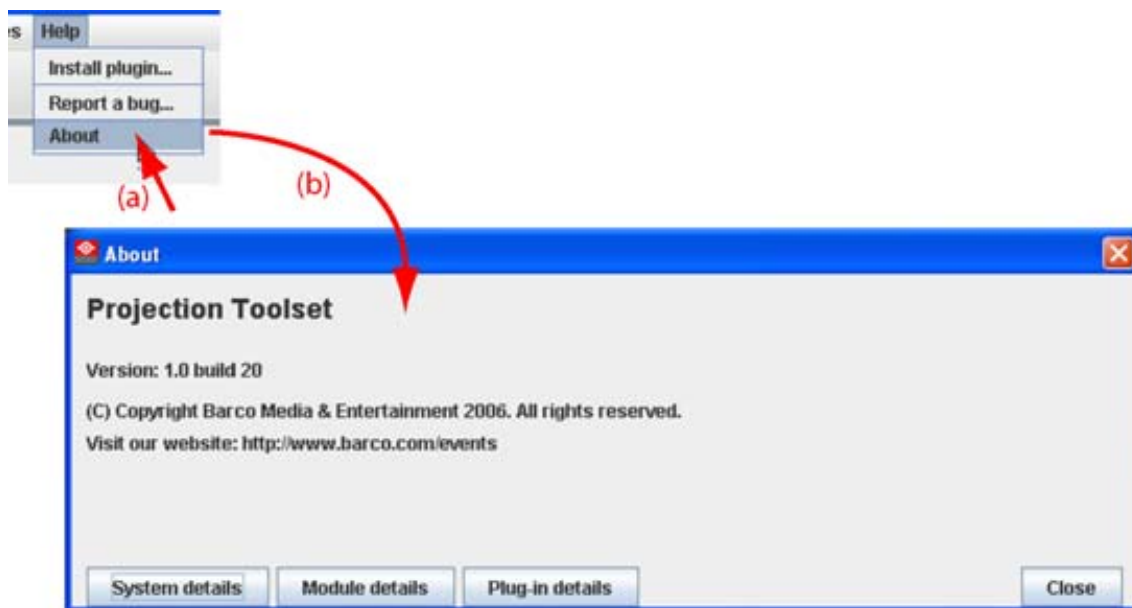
s Help
Install plugin...
Report a bug...
About

(a)
(b)

About

Projection Toolset

Version: 1.0 build 20

(C) Copyright Barco Media & Entertainment 2006. All rights reserved.

Visit our website: http://www.barco.com/events

System details
Module details
Plug-in details
Close